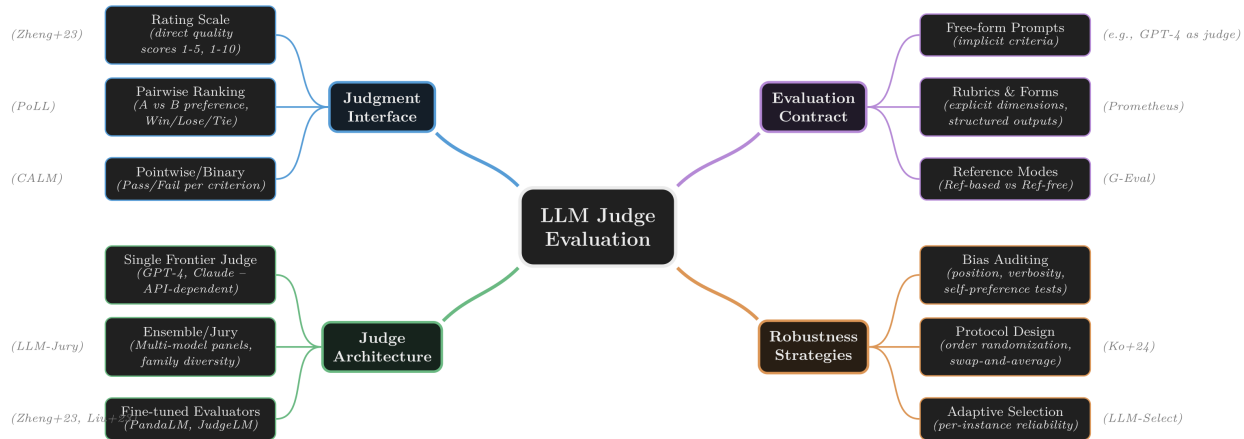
LLM Judge Evaluation

Judgment Interface

(Zheng+23) Rating Scale (direct quality scores 1-5, 1-10)

(PoLL) Pairwise Ranking (A vs B preference, Win/Lose/Tie)

(CALM) Pointwise/Binary (Pass/Fail per criterion)

Evaluation Contract

Free-form Prompts (implicit criteria) (e.g., GPT-4 as judge)

Rubrics & Forms (explicit dimensions, structured outputs) (Prometheus)

Reference Modes (Ref-based vs Ref-free) (G-Eval)

Judge Architecture

Single Frontier Judge (GPT-4, Claude – API-dependent)

(LLM-Jury) Ensemble/Jury (Multi-model panels, family diversity)

(Zheng+23, Li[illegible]) Fine-tuned Evaluators (PandaLM, JudgeLM)

Robustness Strategies

Bias Auditing (position, verbosity, self-preference tests)

Protocol Design (order randomization, swap-and-average) (Ko+24)

Adaptive Selection (per-instance reliability) (LLM-Select)